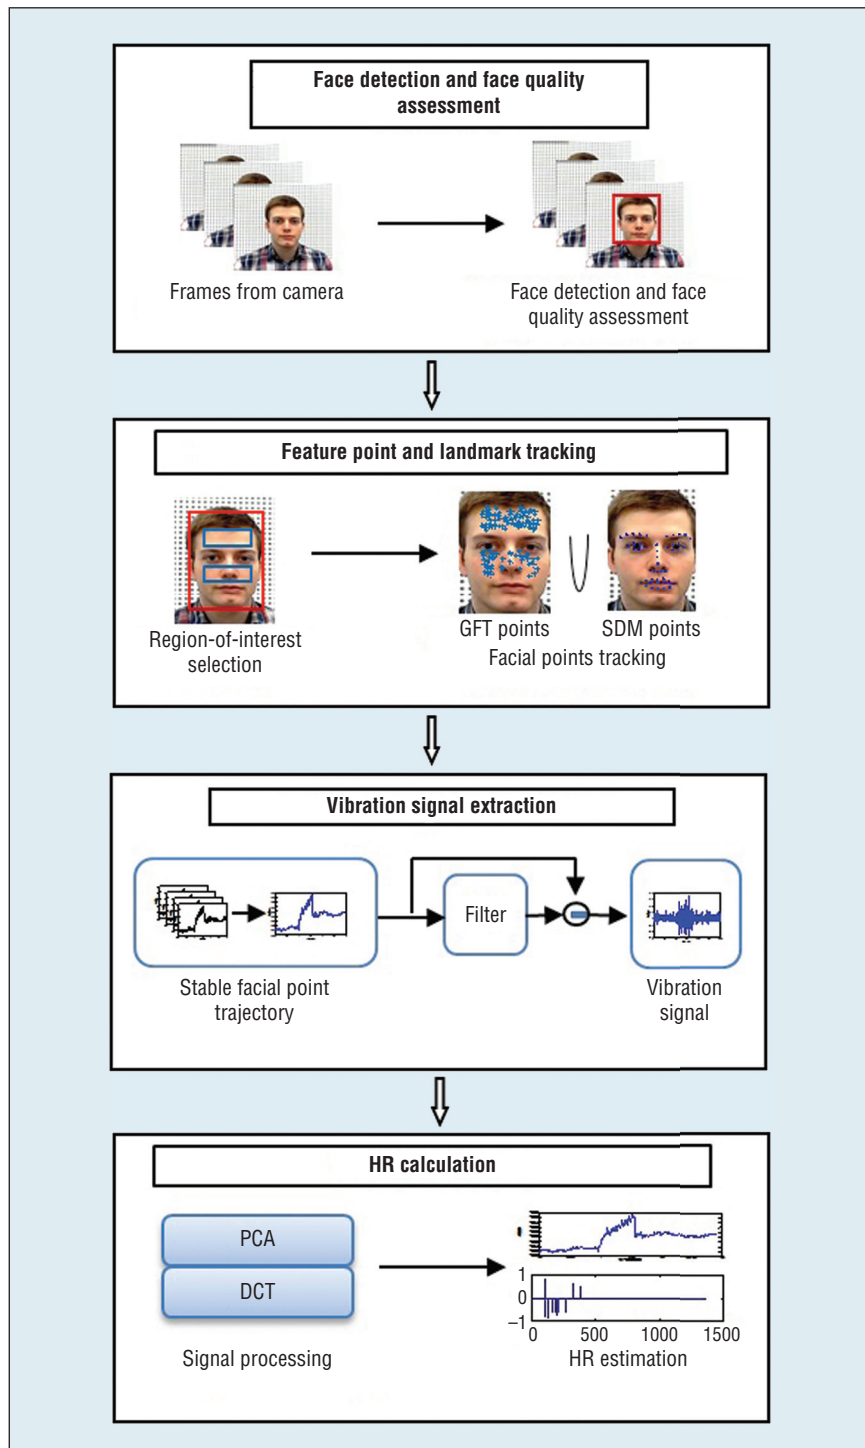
Face detection and face quality assessment

Frames from camera

Face detection and face quality assessment

Feature point and landmark tracking

Region-of-interest selection

GFT points

SDM points

Facial points tracking

Vibration signal extraction

Filter

Stable facial point trajectory

Vibration signal

HR calculation

PCA

DCT

Signal processing

1
0
−1
0 500 1000 1500

HR estimation